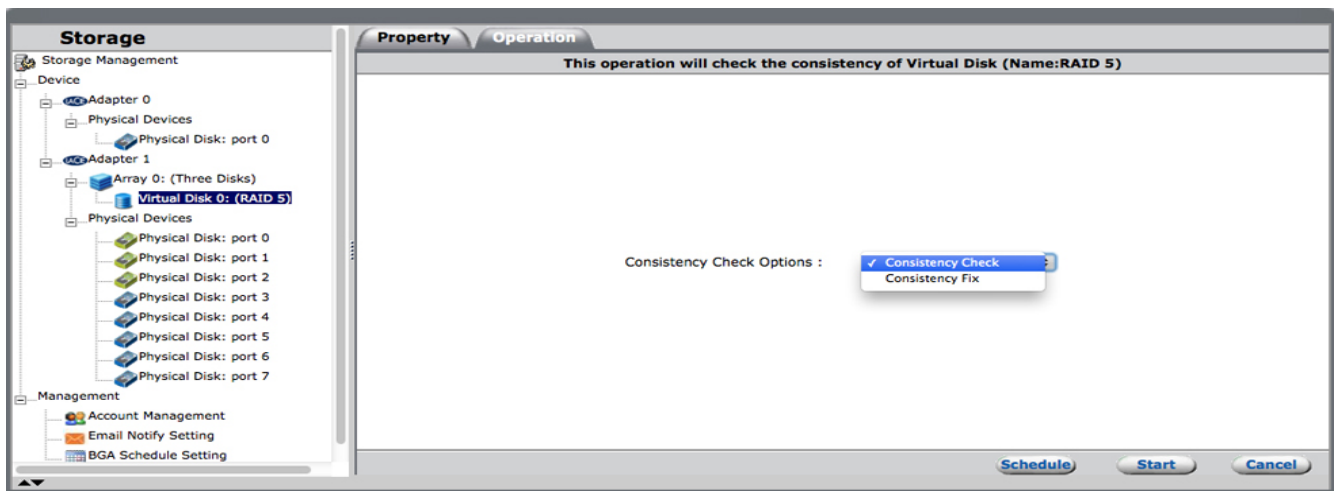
Storage

Storage Management
Device
LACIE Adapter 0
Physical Devices
Physical Disk: port 0
LACIE Adapter 1
Array 0: (Three Disks)
Virtual Disk 0: (RAID 5)
Physical Devices
Physical Disk: port 0
Physical Disk: port 1
Physical Disk: port 2
Physical Disk: port 3
Physical Disk: port 4
Physical Disk: port 5
Physical Disk: port 6
Physical Disk: port 7
Management
Account Management
Email Notify Setting
BGA Schedule Setting

Property
Operation

This operation will check the consistency of Virtual Disk (Name:RAID 5)

Consistency Check Options :
✓ Consistency Check
Consistency Fix

Schedule
Start
Cancel